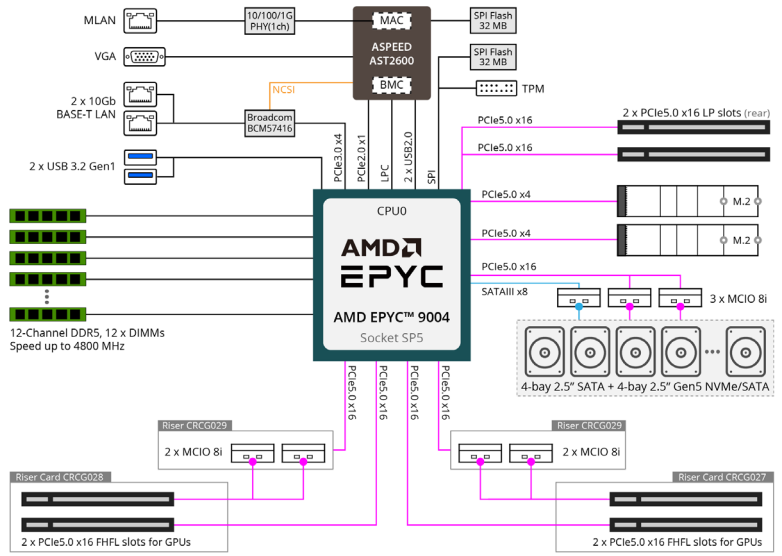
MLAN
10/100/1G PHY(1ch)
MAC
ASPEED AST2600
SPI Flash 32 MB
VGA
SPI Flash 32 MB
2 x 10Gb BASE-T LAN
NCSI
BMC
TPM
Broadcom BCM57416
2 x PCIe5.0 x16 LP slots (rear)
PCIe5.0 x16
PCIe5.0 x16
2 x USB 3.2 Gen1
PCIe3.0 x4
PCIe2.0 x1
LPC
2 x USB2.0
SPI
CPU0
PCIe5.0 x4
M.2
PCIe5.0 x4
M.2
AMD
EPYC
PCIe5.0 x16
SATAIII x8
3 x MCIO 8i
12-Channel DDR5, 12 x DIMMs Speed up to 4800 MHz
AMD EPYC™ 9004
Socket SP5
4-bay 2.5" SATA + 4-bay 2.5" Gen5 NVMe/SATA
PCIe5.0 x16
PCIe5.0 x16
PCIe5.0 x16
PCIe5.0 x16
Riser CRCG029
2 x MCIO 8i
Riser CRCG029
2 x MCIO 8i
Riser Card CRCG028
Riser Card CRCG027
2 x PCIe5.0 x16 FHFL slots for GPUs
2 x PCIe5.0 x16 FHFL slots for GPUs